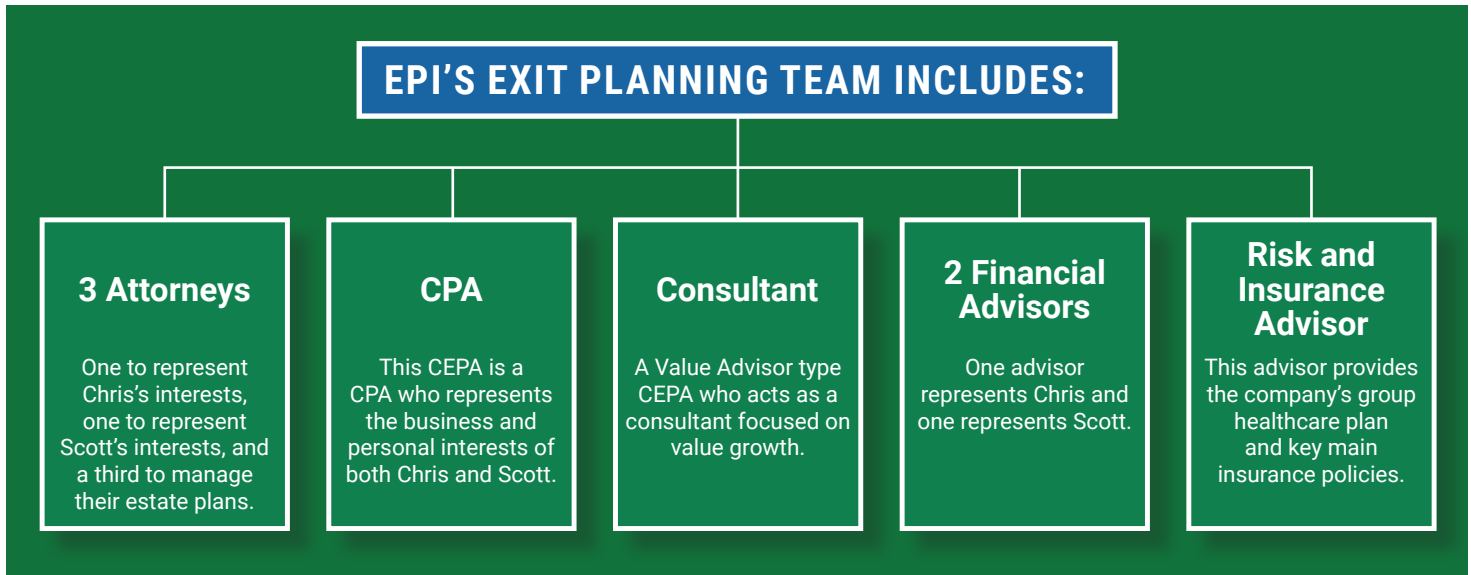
EPI'S EXIT PLANNING TEAM INCLUDES:

3 Attorneys

One to represent Chris's interests, one to represent Scott's interests, and a third to manage their estate plans.

CPA

This CEPA is a CPA who represents the business and personal interests of both Chris and Scott.

Consultant

A Value Advisor type CEPA who acts as a consultant focused on value growth.

2 Financial Advisors

One advisor represents Chris and one represents Scott.

Risk and Insurance Advisor

This advisor provides the company's group healthcare plan and key main insurance policies.